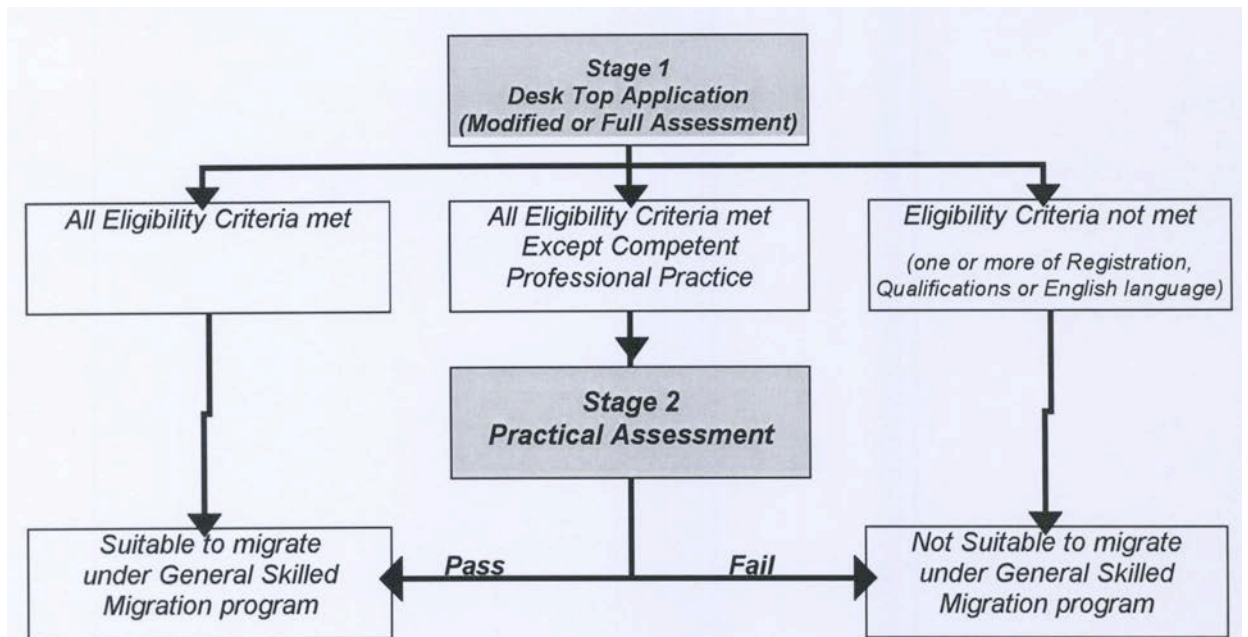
Stage 1
Desk Top Application
(Modified or Full Assessment)

All Eligibility Criteria met

All Eligibility Criteria met Except Competent Professional Practice

Eligibility Criteria not met

(one or more of Registration, Qualifications or English language)

Stage 2
Practical Assessment

Suitable to migrate under General Skilled Migration program

Pass

Fail

Not Suitable to migrate under General Skilled Migration program